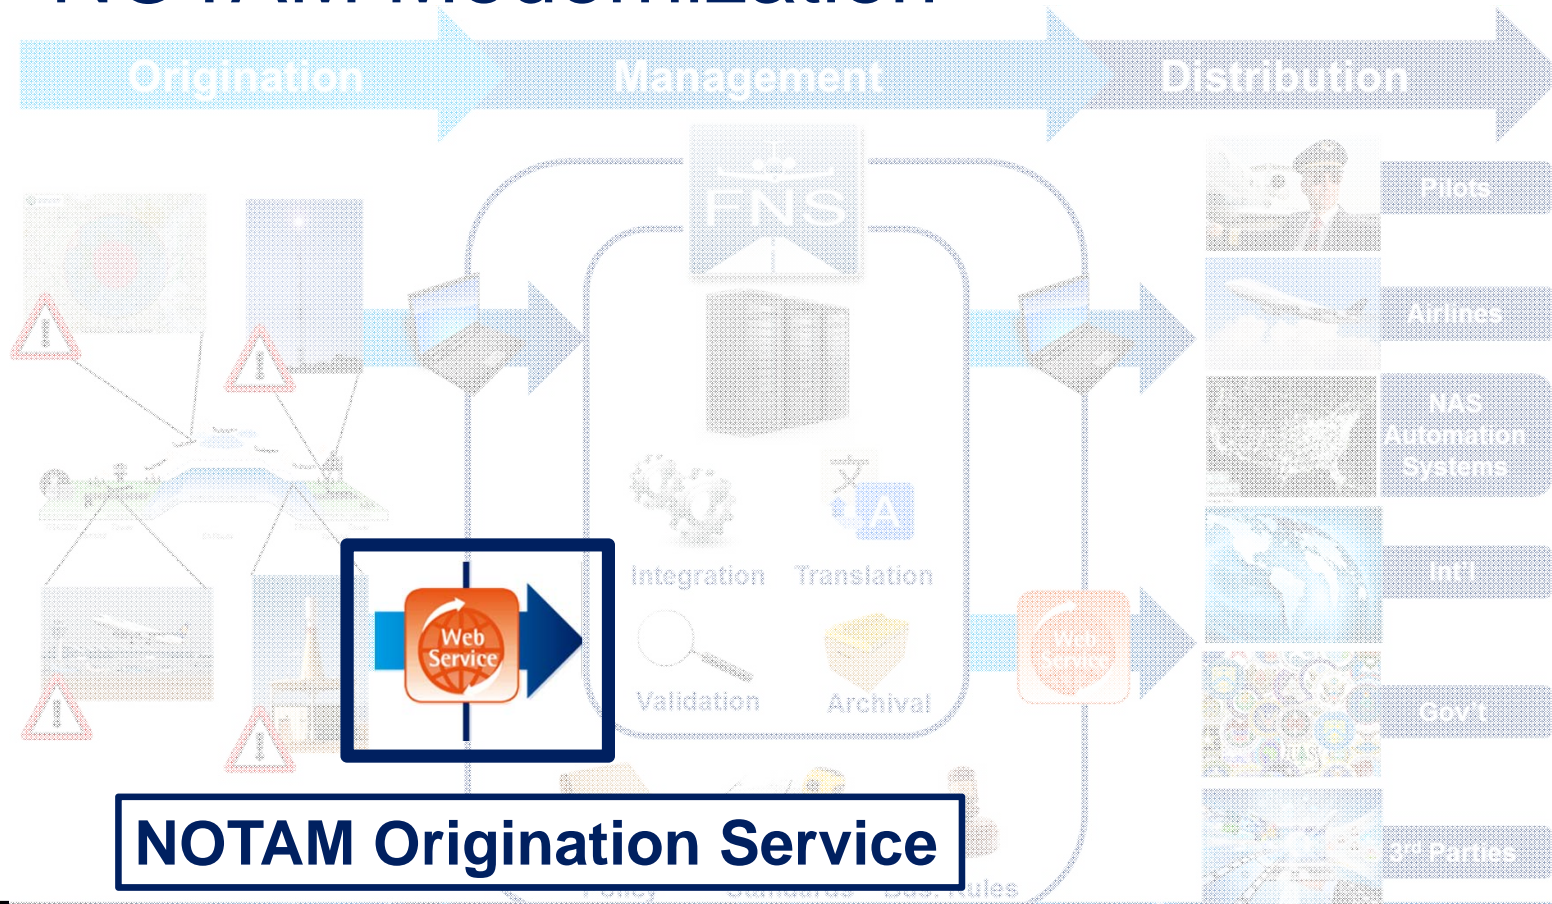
NOTAM Modernization

Origination

Management

Distribution

FNS

Integration

Translation

Validation

Archival

Web Service

Web Service

Pilots

Airlines

NAS Automation Systems

Int'l

Gov't

$3^{rd}$ Parties

NOTAM Origination Service

Policy

Standards

Bus. Rules